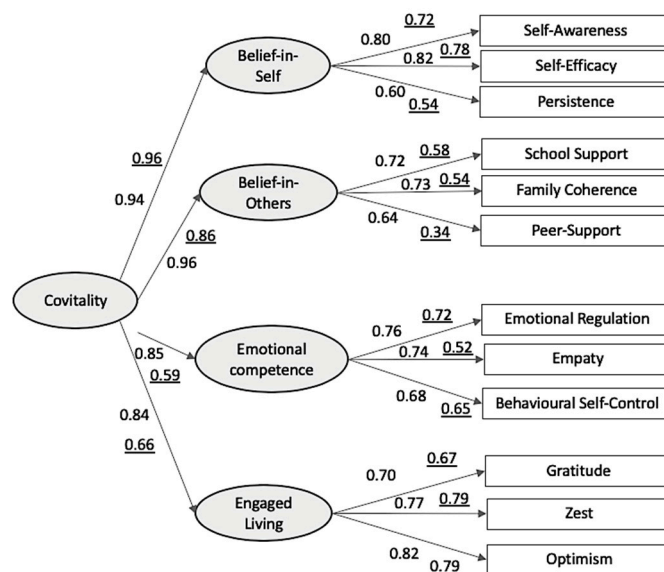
Covitality

0.96
0.94

0.86
0.96

0.85
0.59

0.84
0.66

Belief-in-Self

0.80
0.72
0.82
0.78
0.60
0.54

Self-Awareness
Self-Efficacy
Persistence

Belief-in-Others

0.72
0.58
0.73
0.54
0.64
0.34

School Support
Family Coherence
Peer-Support

Emotional competence

0.76
0.72
0.74
0.52
0.68
0.65

Emotional Regulation
Empaty
Behavioural Self-Control

Engaged Living

0.70
0.67
0.77
0.79
0.82
0.79

Gratitude
Zest
Optimism